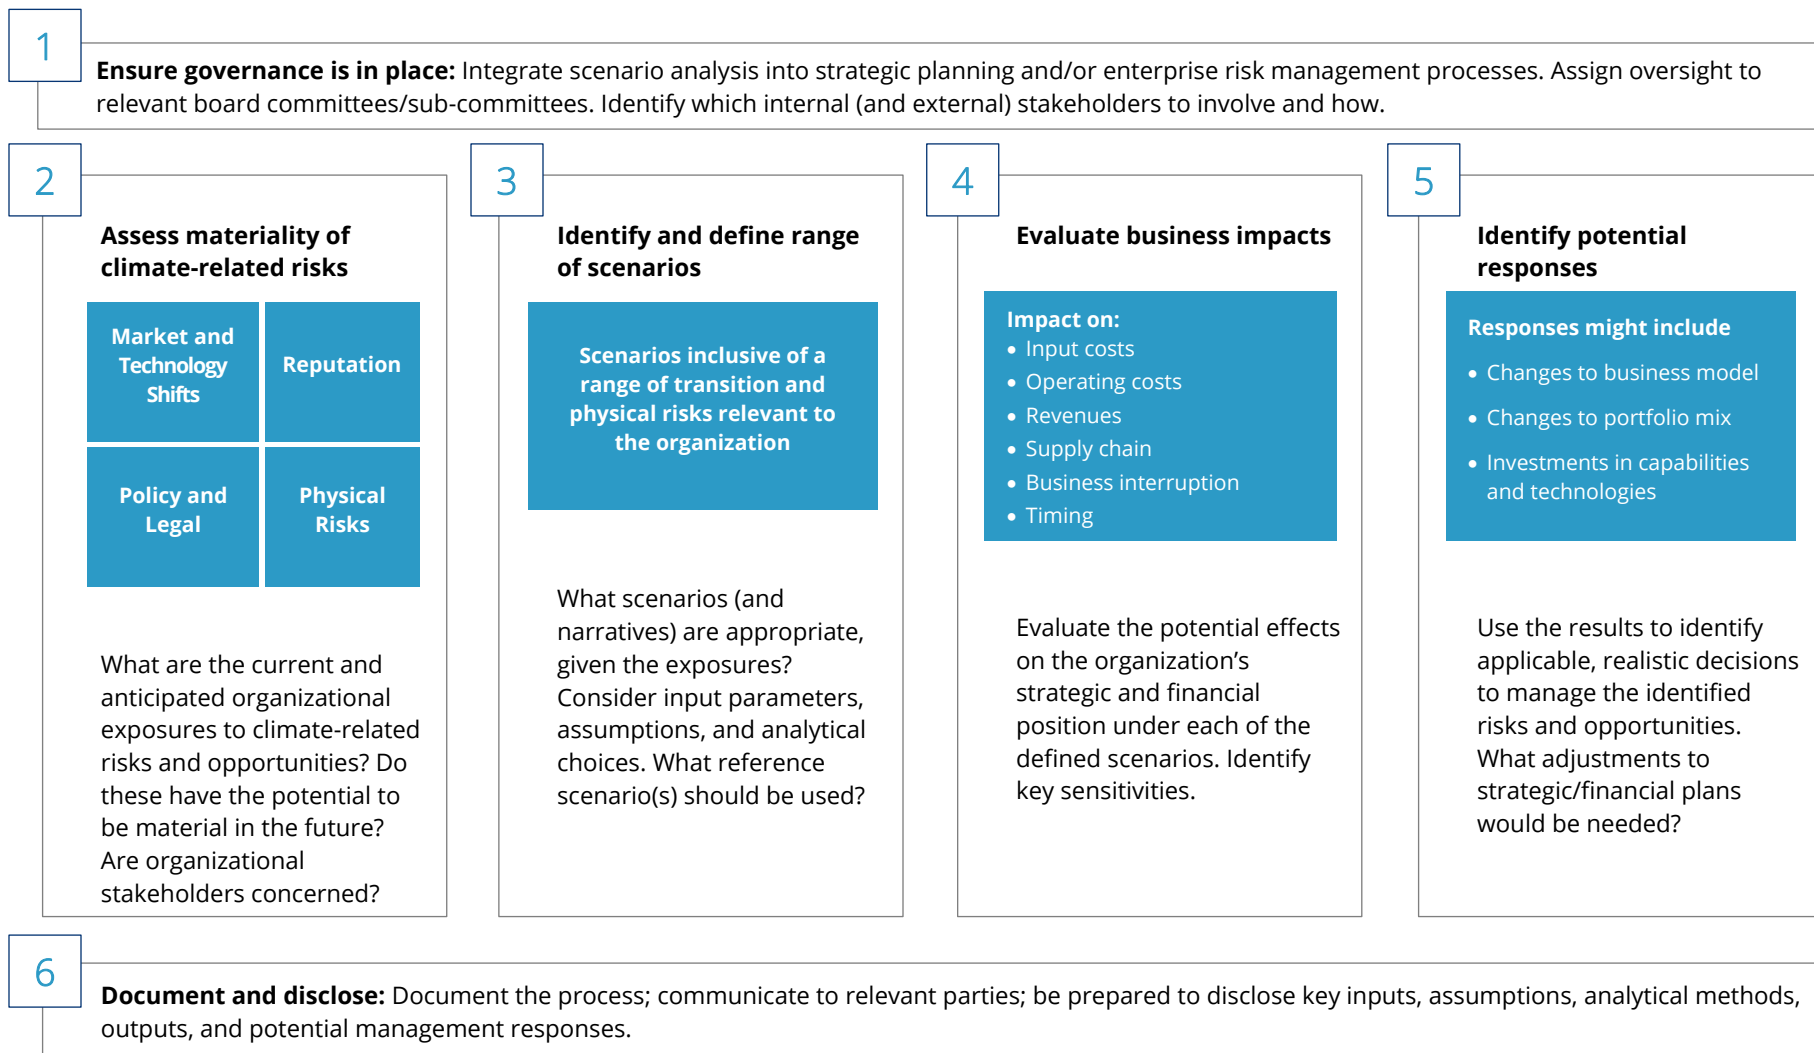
1

**Ensure governance is in place:** Integrate scenario analysis into strategic planning and/or enterprise risk management processes. Assign oversight to relevant board committees/sub-committees. Identify which internal (and external) stakeholders to involve and how.

2

**Assess materiality of climate-related risks**

Market and Technology Shifts

Reputation

Policy and Legal

Physical Risks

What are the current and anticipated organizational exposures to climate-related risks and opportunities? Do these have the potential to be material in the future? Are organizational stakeholders concerned?

3

**Identify and define range of scenarios**

Scenarios inclusive of a range of transition and physical risks relevant to the organization

What scenarios (and narratives) are appropriate, given the exposures? Consider input parameters, assumptions, and analytical choices. What reference scenario(s) should be used?

4

**Evaluate business impacts**

Impact on:
• Input costs
• Operating costs
• Revenues
• Supply chain
• Business interruption
• Timing

Evaluate the potential effects on the organization's strategic and financial position under each of the defined scenarios. Identify key sensitivities.

5

**Identify potential responses**

Responses might include
• Changes to business model
• Changes to portfolio mix
• Investments in capabilities and technologies

Use the results to identify applicable, realistic decisions to manage the identified risks and opportunities. What adjustments to strategic/financial plans would be needed?

6

**Document and disclose:** Document the process; communicate to relevant parties; be prepared to disclose key inputs, assumptions, analytical methods, outputs, and potential management responses.